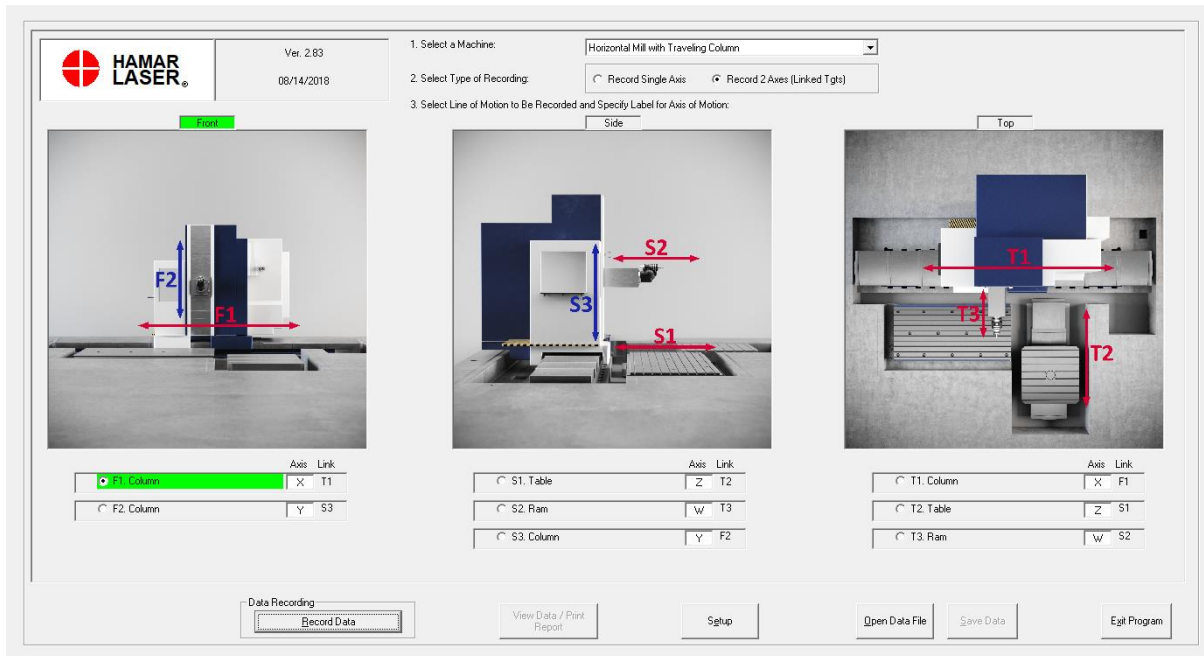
HAMAR LASER®

Ver. 2.83

08/14/2018

1. Select a Machine: Horizontal Mill with Traveling Column

2. Select Type of Recording: Record Single Axis Record 2 Axes (Linked Tgts)

3. Select Line of Motion to Be Recorded and Specify Label for Axis of Motion:

Front

F2

F1

| | Axis | Link |
|---|---|---|
| F1. Column | X | T1 |
| F2. Column | Y | S3 |

Side

S2

S3

S1

| | Axis | Link |
|---|---|---|
| S1. Table | Z | T2 |
| S2. Ram | W | T3 |
| S3. Column | Y | F2 |

Top

T1

T3

T2

| | Axis | Link |
|---|---|---|
| T1. Column | X | F1 |
| T2. Table | Z | S1 |
| T3. Ram | W | S2 |

Data Recording

Record Data

View Data / Print Report

Setup

Open Data File

Save Data

Exit Program